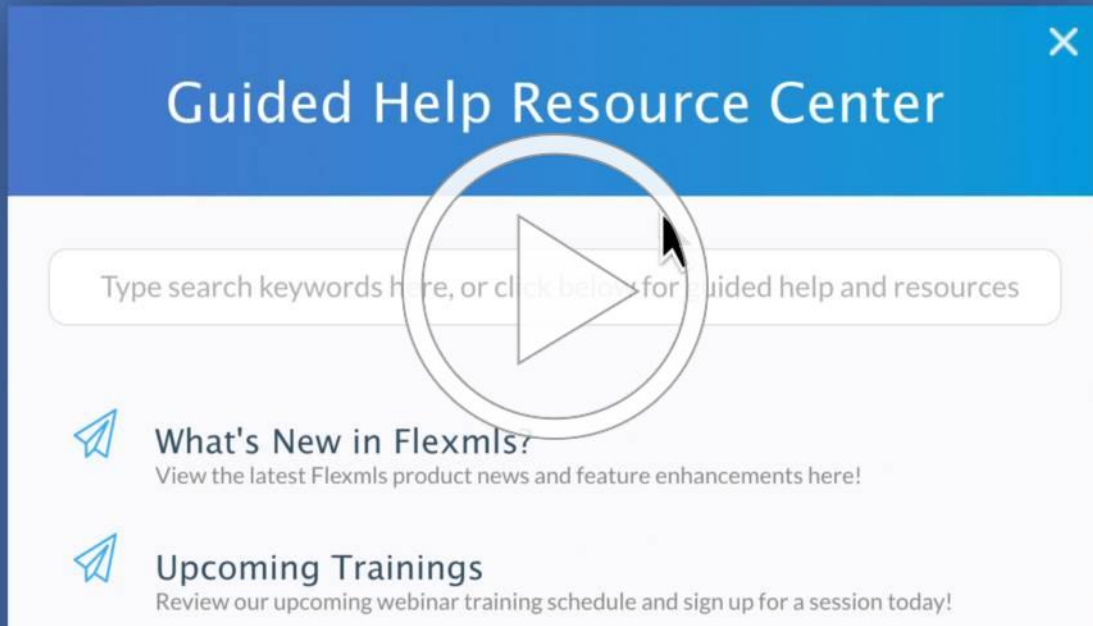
Guided Help Resource Center

Type search keywords h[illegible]re, or cl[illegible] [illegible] for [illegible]uided help and resources

What's New in Flexmls?
View the latest Flexmls product news and feature enhancements here!

Upcoming Trainings
Review our upcoming webinar training schedule and sign up for a session today!